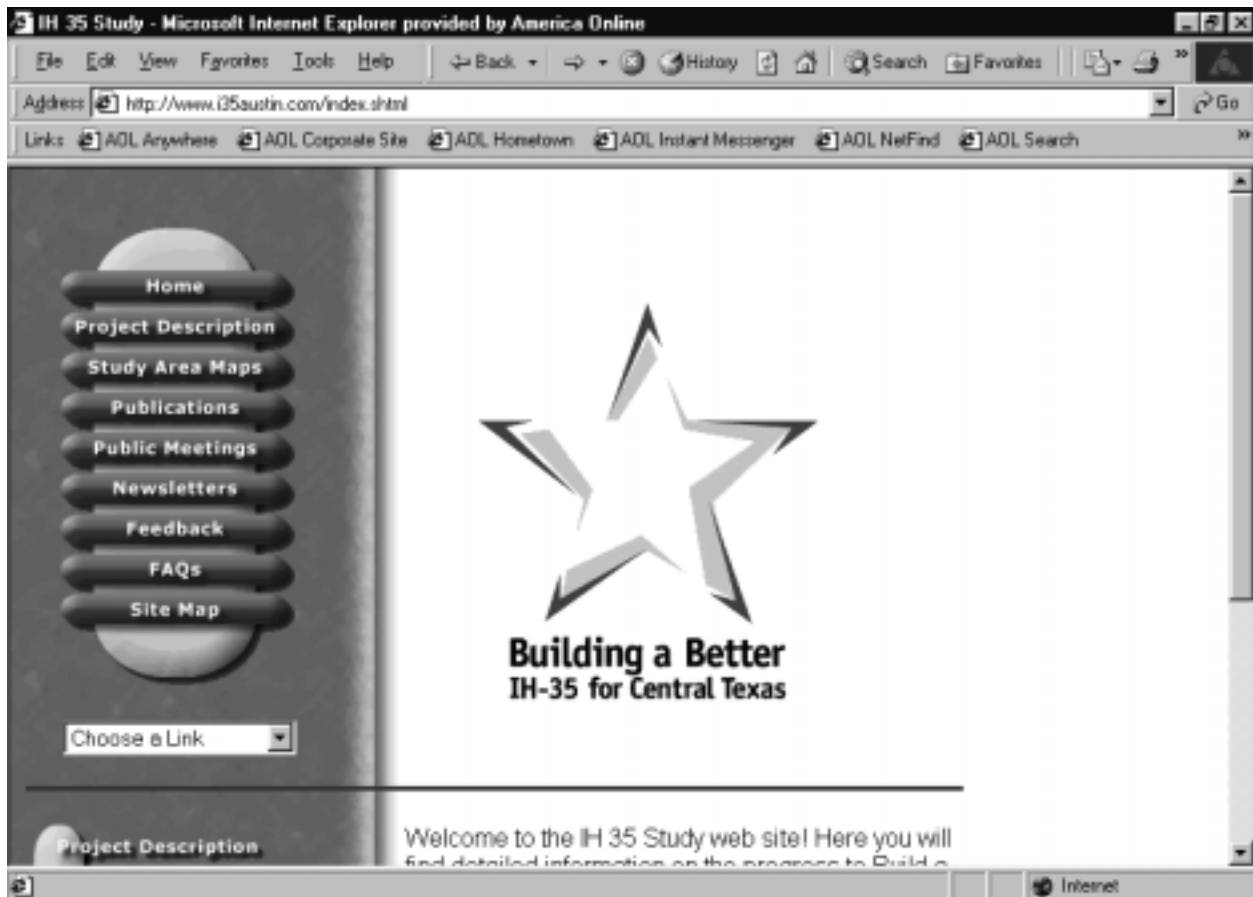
IH 35 Study - Microsoft Internet Explorer provided by America Online

File Edit View Favorites Tools Help Back History Search Favorites

Address http://www.i35austin.com/index.shtml Go

Links AOL Anywhere AOL Corporate Site AOL Hometown AOL Instant Messenger AOL NetFind AOL Search

Home
Project Description
Study Area Maps
Publications
Public Meetings
Newsletters
Feedback
FAQs
Site Map

Choose a Link

Building a Better
IH-35 for Central Texas

Project Description

Welcome to the IH 35 Study web site! Here you will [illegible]

Internet